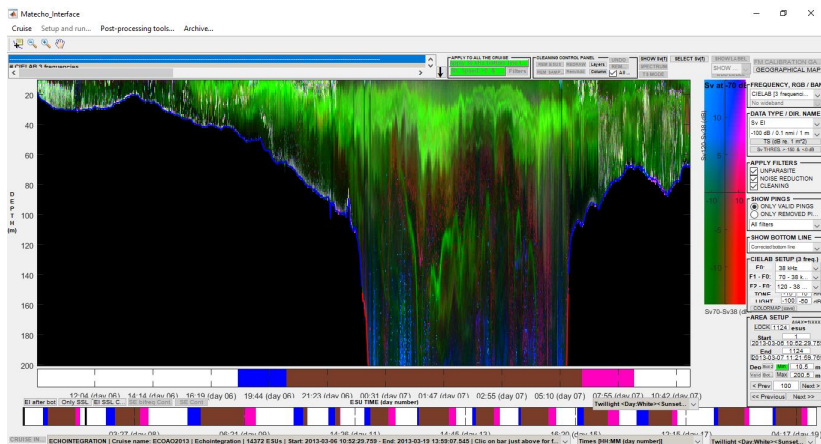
Matecho_Interface

Cruise   Setup and run...   Post-processing tools...   Archive...

CIELAB 3 frequencies

APPLY TO ALL THE CRUISE

Filters

CLEANING CONTROL PANEL

Layers

Column

All

SHOW Sv(t)

SELECT Sv(t)

SHOW LABEL

SHOW...

TS MODE

GEOGRAPHICAL MAP

D
E
P
T
H
(m)

20
40
60
80
100
120
140
160
180
200

Sv at -70 d

10
20
30

Sv70-Sv38 (dB)

FREQUENCY, RGB / BAN

CIELAB [3 frequenci...

No wideband

DATA TYPE / DIR. NAME

Sv EI

-100 dB / 0.1 nmi / 1 m

TS (dB re. 1 m^2)

APPLY FILTERS

UNPARASITE

NOISE REDUCTION

CLEANING

SHOW PINGS

ONLY VALID PINGS

ONLY REMOVED PI...

All filters

SHOW BOTTOM LINE

Corrected bottom line

CIELAB SETUP (3 freq.)

F0: 38 kHz

F1 - F0: 70 - 38 k...

F2 - F0: 120 - 38 ...

TONE

LIGHT -100 -50

AREA SETUP

LOCK 1124 esus

Start

2013-03-06 10:52:29.75

End 1124

2013-03-07 11:21:59.76

Dep 10.5 m

Valid Bo. Max 200.5 m

< Prev 100 Next >

<< Previous Next >>

12:04 (day 06)   14:14 (day 06)   16:19 (day 06)   19:44 (day 06)   21:23 (day 06)   00:31 (day 07)   01:47 (day 07)   02:55 (day 07)   05:10 (day 07)   07:55 (day 07)   10:42 (day 07)

Twilight <Day:White><Sunset...

ESU TIME (day number)

EI after bot   Only SSL   EI SSL C...

03:27 (day 08)   06:21 (day 09)   14:26 (day 11)   14:45 (day 12)   16:20 (day 15)   12:15 (day 17)

CRUISE IN...   ECHOINTEGRATION | Cruise name: ECOAO2013 | Echointegration | 14372 ESUs | Start: 2013-03-06 10:52:29.759 - End: 2013-03-19 13:59:07.545 | Clic on bar just above for f...   Times [HH:MM (day number)]   Twilight <Day:White><Sunset...